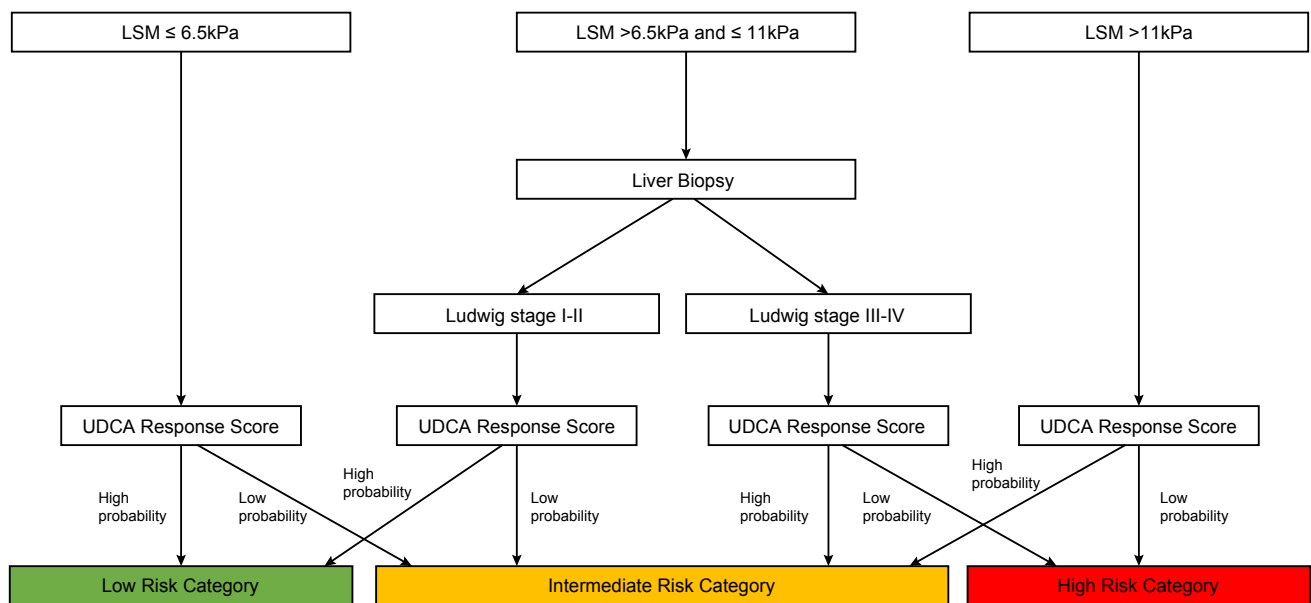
LSM ≤ 6.5kPa

LSM >6.5kPa and ≤ 11kPa

LSM >11kPa

Liver Biopsy

Ludwig stage I-II

Ludwig stage III-IV

UDCA Response Score

UDCA Response Score

UDCA Response Score

UDCA Response Score

High probability

Low probability

High probability

Low probability

High probability

Low probability

High probability

Low probability

Low Risk Category

Intermediate Risk Category

High Risk Category